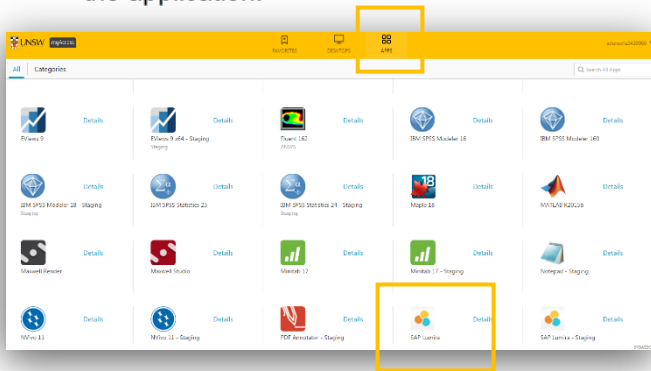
the application.

UNSW myAccess

FAVORITES DESKTOPS APPS

All Categories

Search All Apps

| | | | | |
|---|---|---|---|---|
| EViews 9 Details | EViews 9 x64 - Staging Details | Fluent 162 Details | IBM SPSS Modeler 16 Details | IBM SPSS Modeler 168 Details |
| IBM SPSS Modeler 18 - Staging Details | IBM SPSS Statistics 23 Details | IBM SPSS Statistics 24 - Staging Details | Maple 18 Details | MATLAB R2016b Details |
| Maxwell Render Details | Maxwell Studio Details | Minitab 17 Details | Minitab 17 - Staging Details | Notepad - Staging Details |
| NVivo 11 Details | NVivo 11 - Staging Details | PDF Annotator - Staging Details | SAP Lumira Details | SAP Lumira - Staging Details |